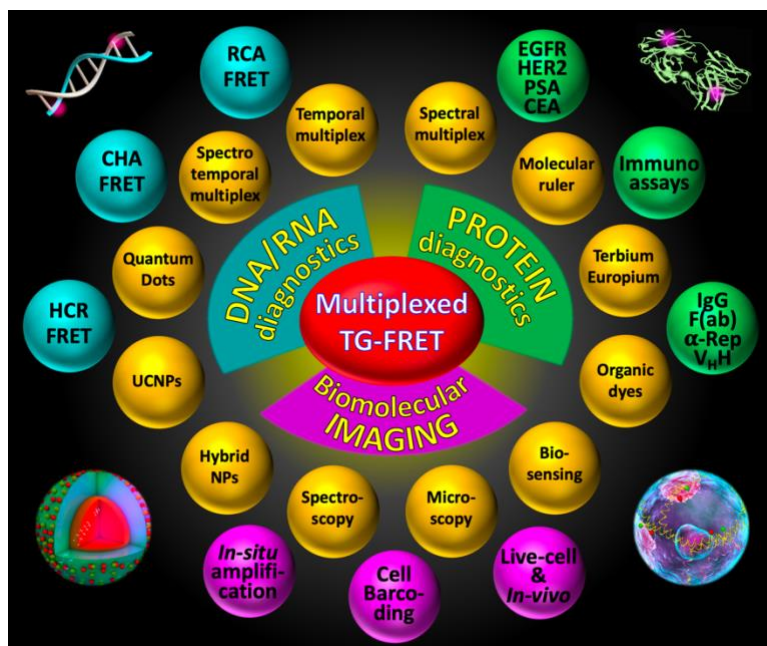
RCA FRET

Temporal multiplex

Spectral multiplex

EGFR HER2 PSA CEA

CHA FRET

Spectro temporal multiplex

Molecular ruler

Immuno assays

DNA/RNA diagnostics

PROTEIN diagnostics

Quantum Dots

Terbium Europium

HCR FRET

Multiplexed TG-FRET

IgG F(ab) α-Rep $V_HH$

UCNPs

Organic dyes

Biomolecular IMAGING

Hybrid NPs

Bio-sensing

Spectro-scopy

Micro-scopy

In-situ amplifi-cation

Cell Barco-ding

Live-cell & In-vivo